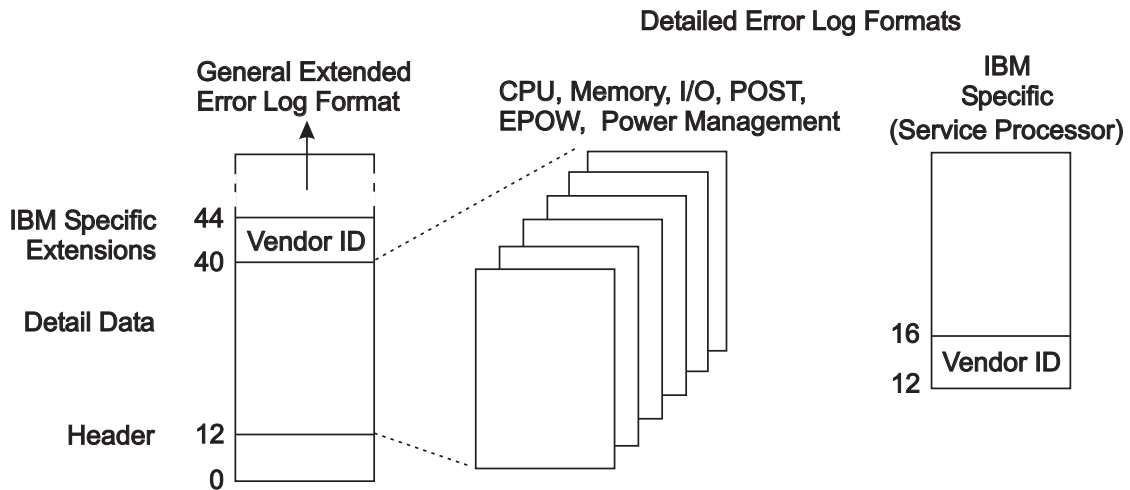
Detailed Error Log Formats

General Extended Error Log Format

CPU, Memory, I/O, POST, EPOW, Power Management

IBM Specific (Service Processor)

IBM Specific Extensions

44

Vendor ID

40

Detail Data

Header

12

0

16

Vendor ID

12